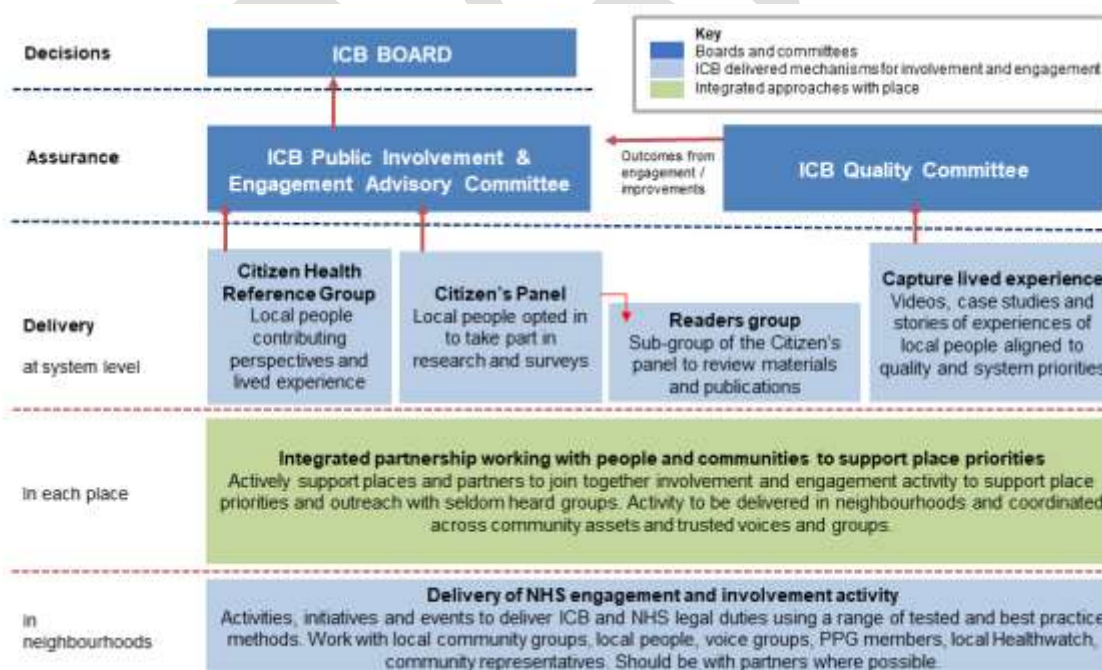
Key
Boards and committees
ICB delivered mechanisms for involvement and engagement
Integrated approaches with place

Decisions

ICB BOARD

Assurance

ICB Public Involvement & Engagement Advisory Committee

Outcomes from engagement / improvements

ICB Quality Committee

Delivery

at system level

Citizen Health Reference Group
Local people contributing perspectives and lived experience

Citizen's Panel
Local people opted in to take part in research and surveys

Readers group
Sub-group of the Citizen's panel to review materials and publications

Capture lived experience
Videos, case studies and stories of experiences of local people aligned to quality and system priorities

In each place

Integrated partnership working with people and communities to support place priorities
Actively support places and partners to join together involvement and engagement activity to support place priorities and outreach with seldom heard groups. Activity to be delivered in neighbourhoods and coordinated across community assets and trusted voices and groups.

In neighbourhoods

Delivery of NHS engagement and involvement activity
Activities, initiatives and events to deliver ICB and NHS legal duties using a range of tested and best practice methods. Work with local community groups, local people, voice groups, PPG members, local Healthwatch, community representatives. Should be with partners where possible.